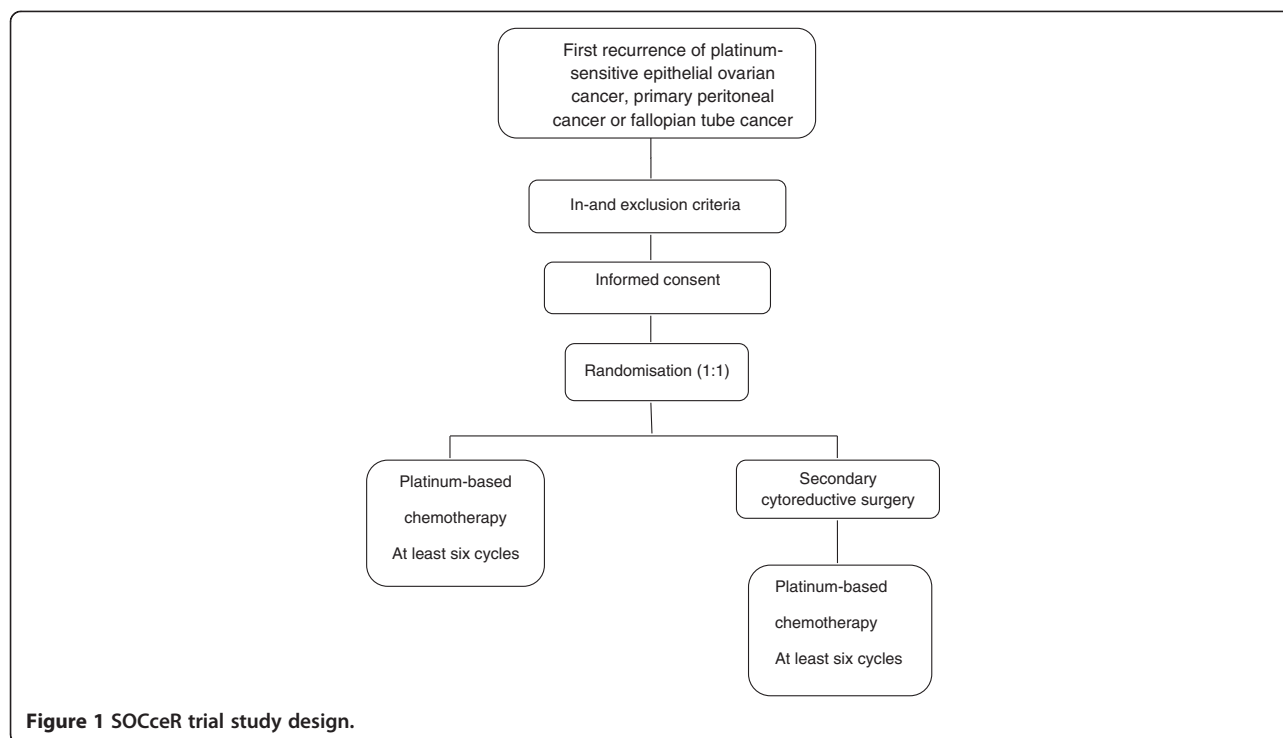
First recurrence of platinum-sensitive epithelial ovarian cancer, primary peritoneal cancer or fallopian tube cancer

In-and exclusion criteria

Informed consent

Randomisation (1:1)

Platinum-based

chemotherapy

At least six cycles

Secondary cytoreductive surgery

Platinum-based

chemotherapy

At least six cycles

**Figure 1 SOCceR trial study design.**